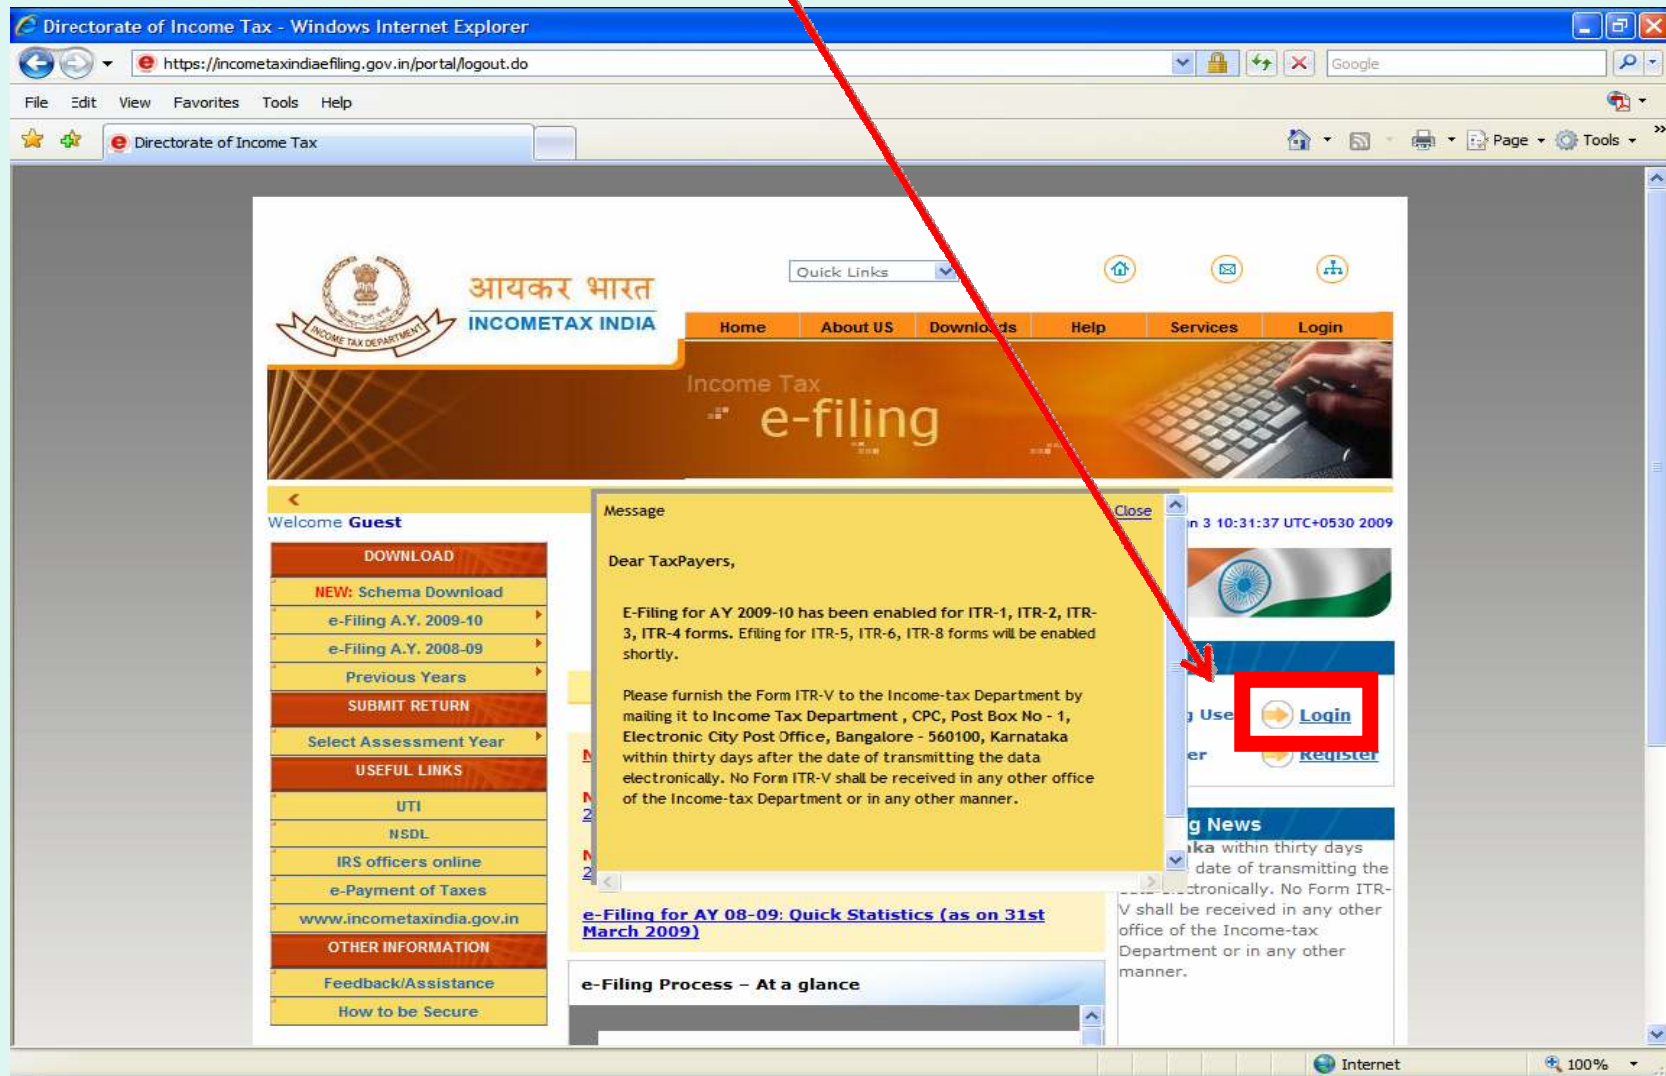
Directorate of Income Tax - Windows Internet Explorer

https://incometaxindiaefiling.gov.in/portal/logout.do

Google

File Edit View Favorites Tools Help

Directorate of Income Tax

Page Tools

Quick Links

आयकर भारत
INCOMETAX INDIA

INCOME TAX DEPARTMENT

Home About US Downloads Help Services Login

Income Tax
e-filing

Welcome Guest

DOWNLOAD
NEW: Schema Download
e-Filing A.Y. 2009-10
e-Filing A.Y. 2008-09
Previous Years
SUBMIT RETURN
Select Assessment Year
USEFUL LINKS
UTI
NSDL
IRS officers online
e-Payment of Taxes
www.incometaxindia.gov.in
OTHER INFORMATION
Feedback/Assistance
How to be Secure

Message
Close

Dear TaxPayers,

E-Filing for AY 2009-10 has been enabled for ITR-1, ITR-2, ITR-3, ITR-4 forms. Efiling for ITR-5, ITR-6, ITR-8 forms will be enabled shortly.

Please furnish the Form ITR-V to the Income-tax Department by mailing it to Income Tax Department , CPC, Post Box No - 1, Electronic City Post Office, Bangalore - 560100, Karnataka within thirty days after the date of transmitting the data electronically. No Form ITR-V shall be received in any other office of the Income-tax Department or in any other manner.

n 3 10:31:37 UTC+0530 2009

Use
er
Login
Register

g News
ka within thirty days date of transmitting the tronically. No Form ITR-V shall be received in any other office of the Income-tax Department or in any other manner.

e-Filing for AY 08-09: Quick Statistics (as on 31st March 2009)

e-Filing Process – At a glance

Internet
100%